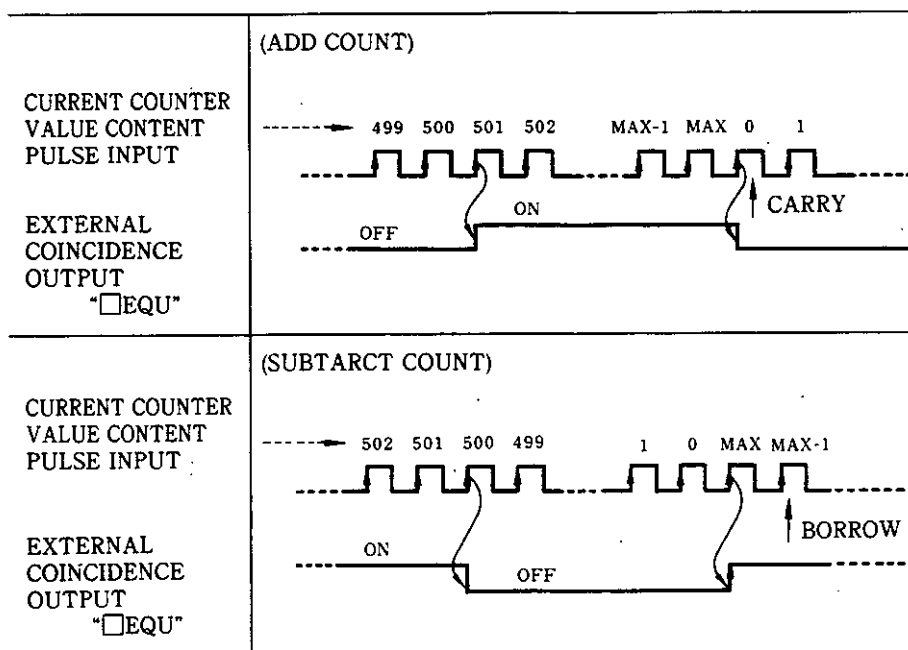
| | |
|---|---|
| CURRENT COUNTER VALUE CONTENT PULSE INPUT<br><br>EXTERNAL COINCIDENCE OUTPUT "□EQU" | (ADD COUNT)<br><br>499 500 501 502 MAX-1 MAX 0 1<br><br>ON<br>CARRY<br>OFF |
| CURRENT COUNTER VALUE CONTENT PULSE INPUT<br><br>EXTERNAL COINCIDENCE OUTPUT "□EQU" | (SUBTARCT COUNT)<br><br>502 501 500 499 1 0 MAX MAX-1<br><br>BORROW<br>ON<br>OFF |